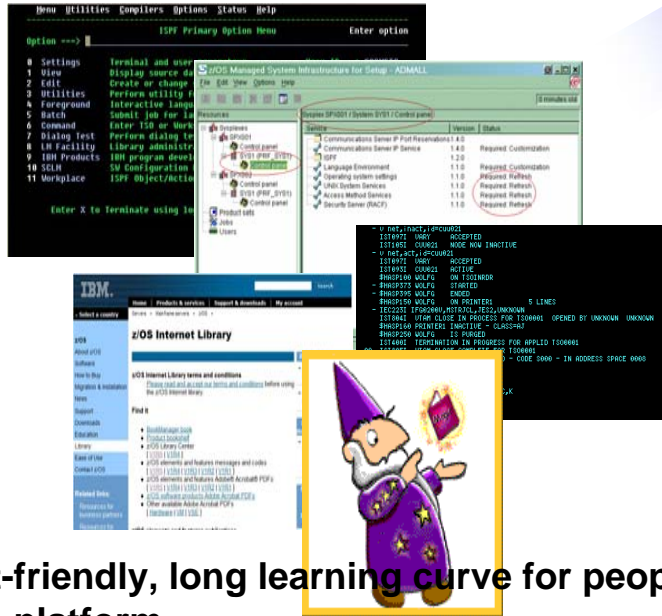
Menu Utilities Compilers Options Status Help

ISPF Primary Option Menu

Enter option

Option ===>

0 Settings Terminal and user
1 View Display source da
2 Edit Create or change
3 Utilities Perform utility f
4 Foreground Interactive langu
5 Batch Submit job for la
6 Command Enter TSO or Work
7 Dialog Test Perform dialog te
8 LM Facility Library administr
9 IBM Products IBM program devel
10 SCLM SW Configuration
11 Workplace ISPF Object/Actio

Enter X to Terminate using lo

z/OS Managed System Infrastructure for Setup - ADMALL

File Edit View Options Help

0 minutes old

Resources

Sysplexes
SPX001
Control panel
SYS1 (PRF_SYS1)
Control panel
SPX002
Control panel
SYS1 (PRF_SYS1)
Control panel
Product sets
Jobs
Users

Sysplex SPX001 / System SYS1 / Control panel

| Service | Version | Status |
|---|---|---|
| Communications Server IP Port Reservations | 1.4.0 | |
| Communications Server IP Service | 1.4.0 | Required: Customization |
| ISPF | 1.2.0 | |
| Language Environment | 1.1.0 | Required: Customization |
| Operating system settings | 1.1.0 | Required: Refresh |
| UNIX System Services | 1.1.0 | Required: Refresh |
| Access Method Services | 1.1.0 | Required: Refresh |
| Security Server (RACF) | 1.1.0 | Required: Refresh |

- V net,inact,id=cuu021
IST097I VARY ACCEPTED
IST105I CUU021 NODE NOW INACTIVE
- V net,act,id=cuu021
IST097I VARY ACCEPTED
IST093I CUU021 ACTIVE
$HASP100 WOLFG ON TSOINRDR
- $HASP373 WOLFG STARTED
- $HASP395 WOLFG ENDED
$HASP150 WOLFG ON PRINTER1 5 LINES
- IEC223I IFG0200V,MSTRJCL,JES2,UNKNOWN
IST804I VTAM CLOSE IN PROCESS FOR TSO0001 OPENED BY UNKNOWN UNKNOWN
$HASP160 PRINTER1 INACTIVE - CLASS=AJ
$HASP250 WOLFG IS PURGED
IST400I TERMINATION IN PROCESS FOR APPLID TSO0001
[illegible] TSO0001
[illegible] - CODE 0000 - IN ADDRESS SPACE 0000
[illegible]

IBM.

Select a country

Home | Products & services | Support & downloads | My account

Search

z/OS Internet Library

z/OS
About z/OS
Software
How to Buy
Migration & Installation
News
Support
Downloads
Education
Library
Ease of Use
Contact z/OS

Related links:
Resources for business partners
Resources for

z/OS Internet Library terms and conditions
Please read and accept our terms and conditions before using the z/OS Internet library

Find it
BookManager tools
Product bookshelf
z/OS Library Center
z/OS elements and features messages and codes
z/OS elements and features Adobe® Acrobat PDFs
z/OS software products Adobe Acrobat PDFs
Other available Adobe Acrobat PDFs

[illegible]-friendly, long learning curve for peop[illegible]
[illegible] platform